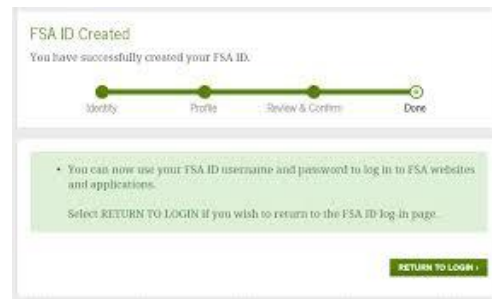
FSA ID Created

You have successfully created your FSA ID.

Identify

Profile

Review & Confirm

Done

• You can now use your FSA ID username and password to log in to FSA websites and applications.

Select RETURN TO LOGIN if you wish to return to the FSA ID log-in page.

RETURN TO LOGIN ›